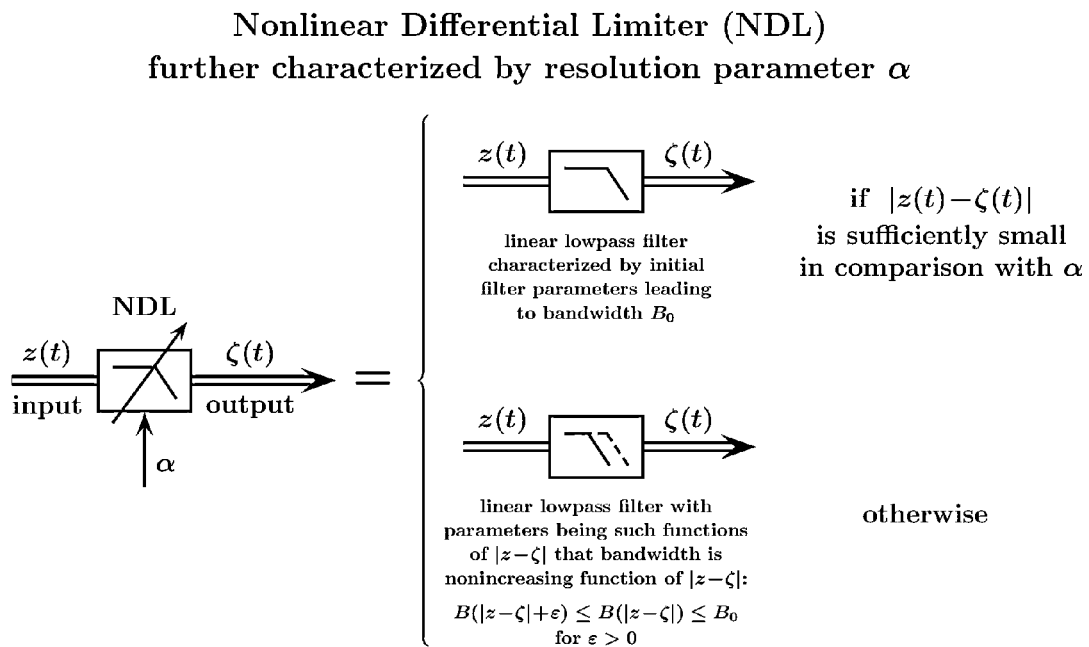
Nonlinear Differential Limiter (NDL)
further characterized by resolution parameter $\alpha$

$z(t)$ $\zeta(t)$

linear lowpass filter characterized by initial filter parameters leading to bandwidth $B_0$

if $|z(t)-\zeta(t)|$ is sufficiently small in comparison with $\alpha$

NDL

$z(t)$ $\zeta(t)$

input output

$\alpha$

$=$

$z(t)$ $\zeta(t)$

linear lowpass filter with parameters being such functions of $|z-\zeta|$ that bandwidth is nonincreasing function of $|z-\zeta|$:

$B(|z-\zeta|+\varepsilon) \leq B(|z-\zeta|) \leq B_0$
for $\varepsilon > 0$

otherwise